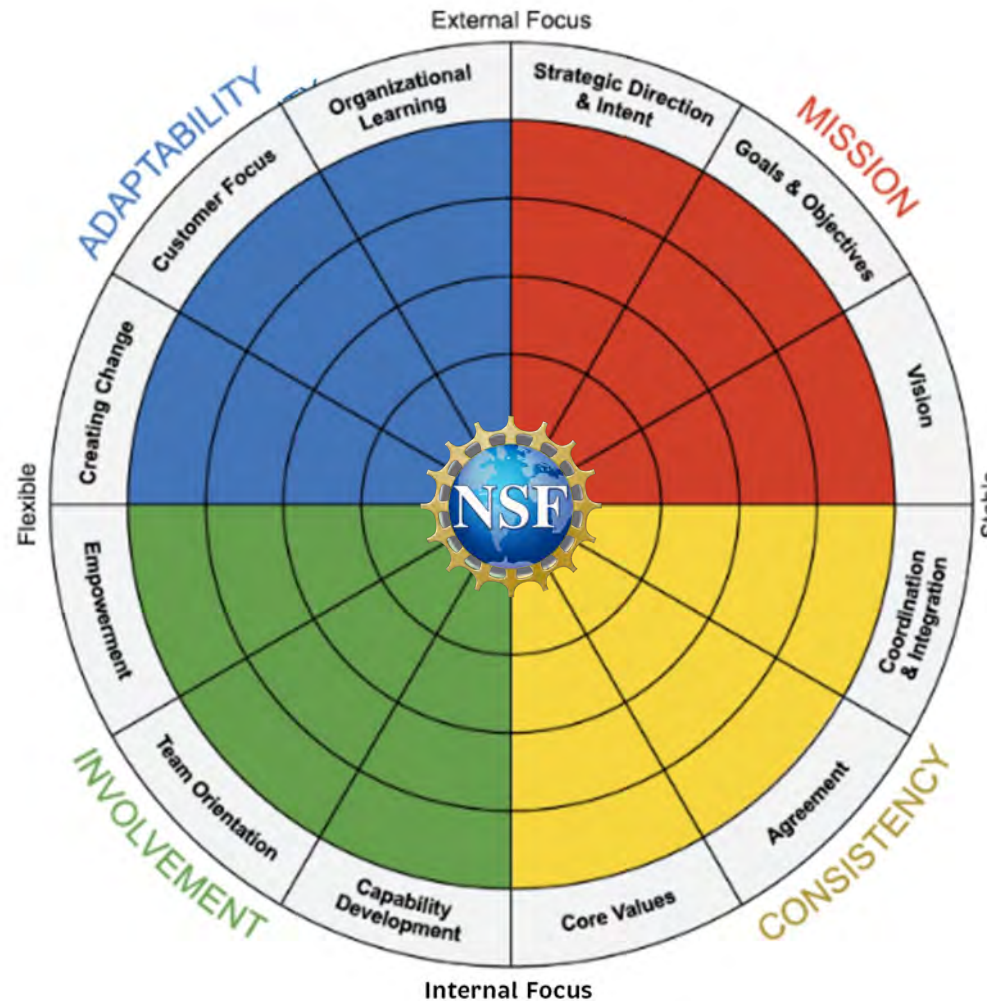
External Focus

ADAPTABILITY

Organizational Learning

Customer Focus

Creating Change

MISSION

Strategic Direction & Intent

Goals & Objectives

Vision

Flexible

Stable

NSF

Empowerment

Team Orientation

Capability Development

INVOLVEMENT

Coordination & Integration

Agreement

Core Values

CONSISTENCY

Internal Focus